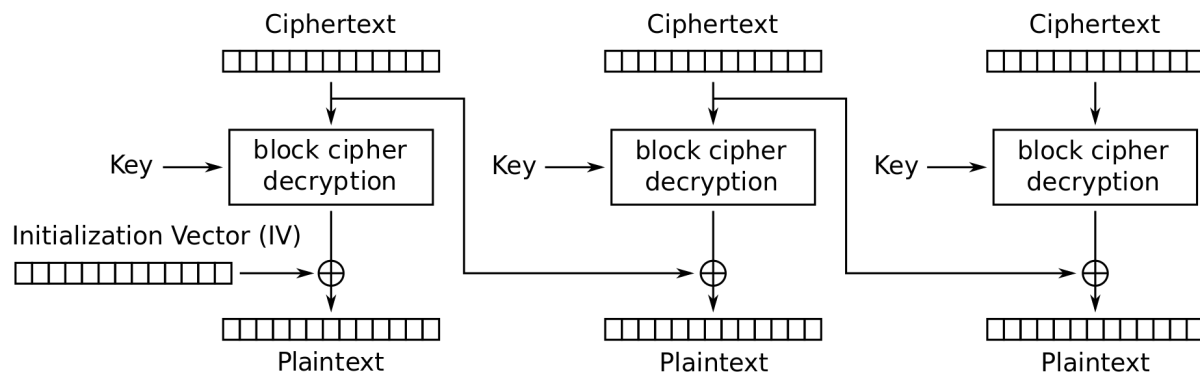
Ciphertext

Ciphertext

Ciphertext

Key

block cipher decryption

Key

block cipher decryption

Key

block cipher decryption

Initialization Vector (IV)

$\oplus$

$\oplus$

$\oplus$

Plaintext

Plaintext

Plaintext